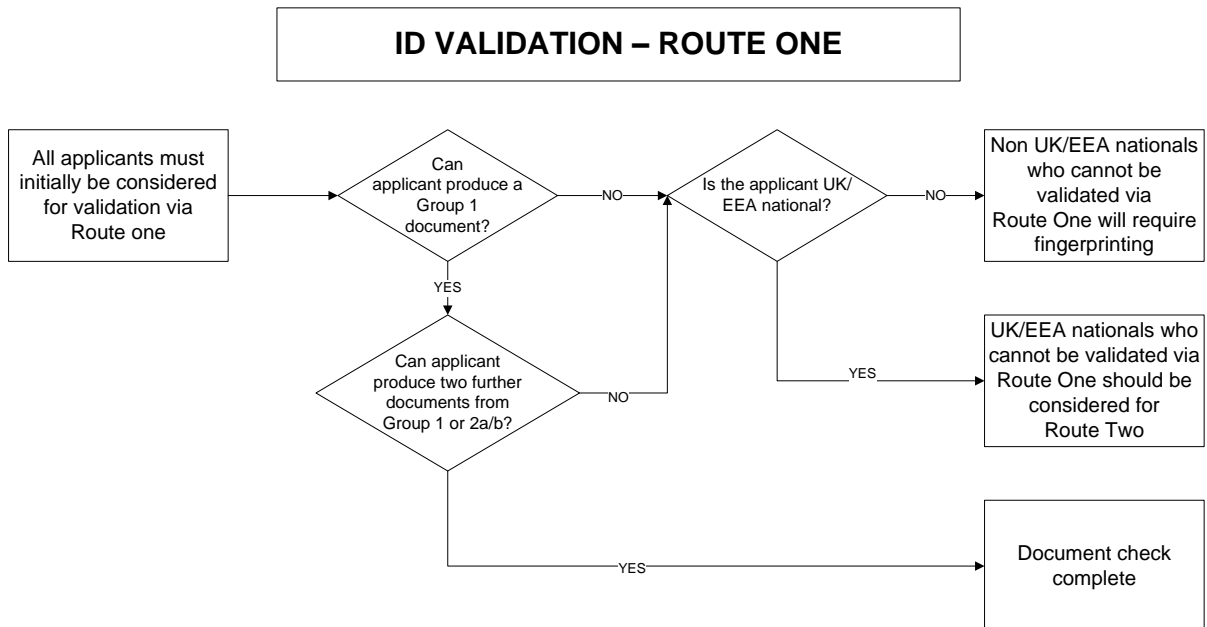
ID VALIDATION – ROUTE ONE

All applicants must initially be considered for validation via Route one

Can applicant produce a Group 1 document?

NO

Is the applicant UK/ EEA national?

NO

Non UK/EEA nationals who cannot be validated via Route One will require fingerprinting

YES

Can applicant produce two further documents from Group 1 or 2a/b?

NO

YES

UK/EEA nationals who cannot be validated via Route One should be considered for Route Two

YES

Document check complete